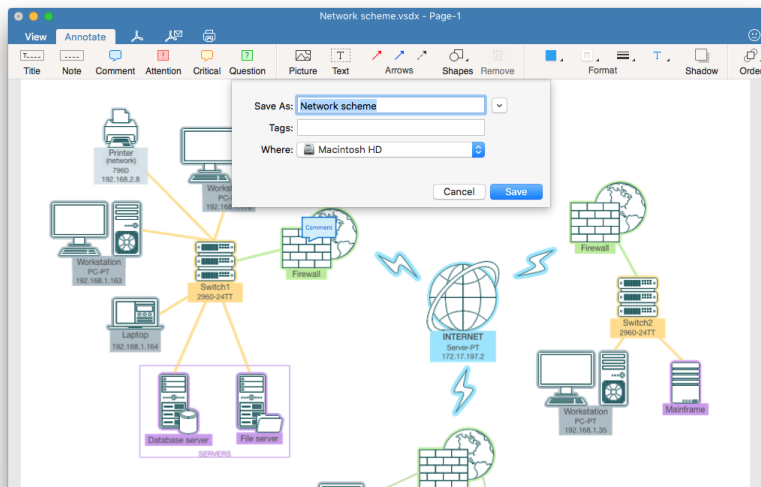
Network scheme.vsdx - Page-1

View Annotate

Title Note Comment Attention Critical Question Picture Text Arrows Shapes Remove Format Shadow Orde

Save As: Network scheme

Tags:

Where: Macintosh HD

Cancel Save

Printer
(network)
7960
192.168.2.8

Workst
PC-
192.

Workstation
PC-PT
192.168.1.163

Comment

Switch1
2960-24TT

Firewall

Laptop
192.168.1.164

INTERNET
Server-PT
172.17.197.2

Firewall

Switch2
2960-24TT

Workstation
PC-PT
192.168.1.35

Mainframe

Database server

File server

SERVERS